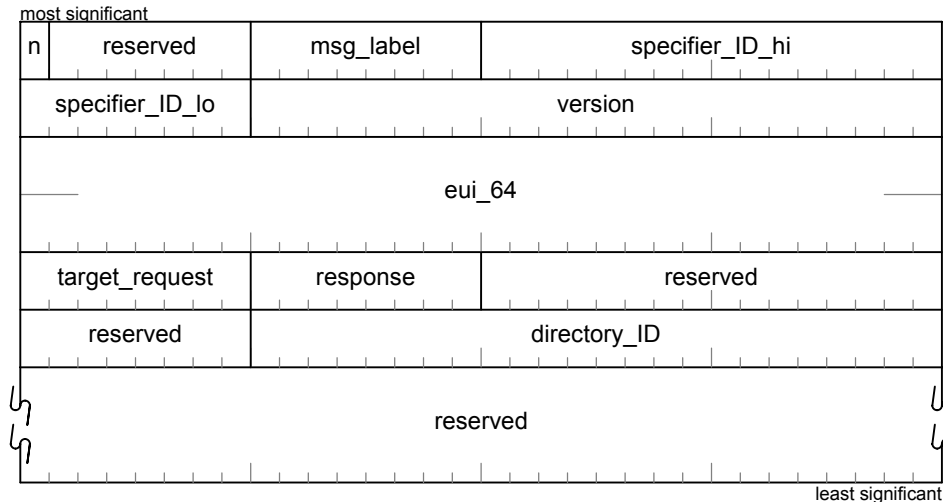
most significant

| n | reserved | msg_label | specifier_ID_hi |
|---|---|---|---|
| specifier_ID_lo | | version | |
| eui_64 | | | |
| target_request | | response | reserved |
| reserved | | directory_ID | |
| reserved | | | |

least significant